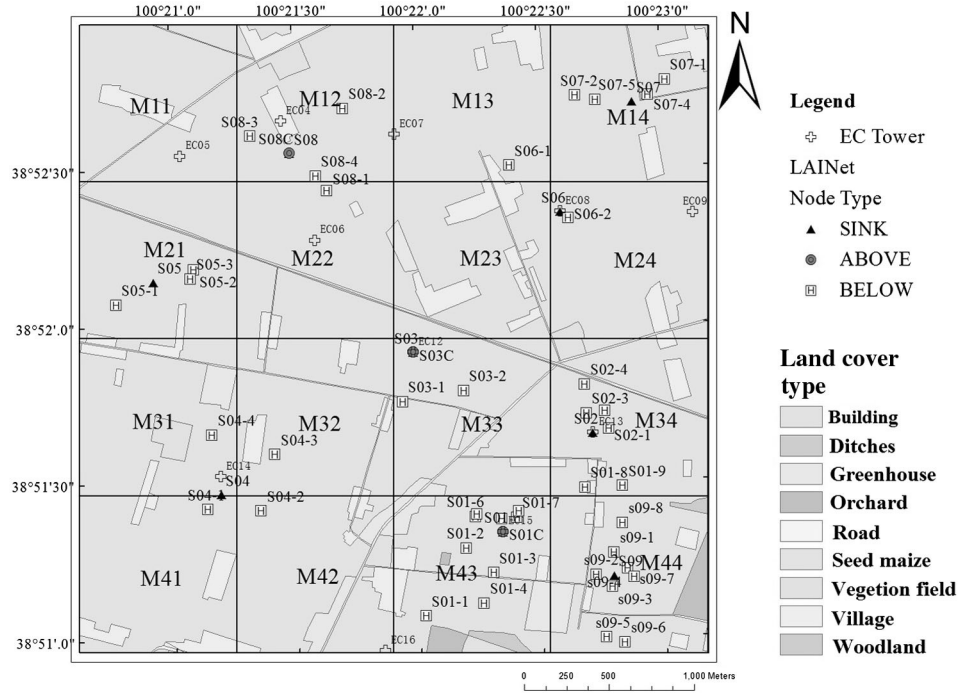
100°21'.0"  100°21'30"  100°22'.0"  100°22'30"  100°23'0"

N

38°52'30"
38°52'.0"
38°51'30"
38°51'.0"

M11 M12 M13 M14
M21 M22 M23 M24
M31 M32 M33 M34
M41 M42 M43 M44

S08-2 EC04 S08-3 S08C S08 EC07 EC05 S08-4 S08-1 S07-2 S07-5 S07 S07-1 S07-4 S06-1 S06 EC08 S06-2 EC09 EC06 S05 S05-3 S05-2 S05-1 S03 EC12 S03C S03-1 S03-2 S02-4 S02-3 S02 EC13 S02-1 S04-4 S04-3 EC14 S04 S04-1 S04-2 S01-8 S01-9 S01-6 S01-7 S01 EC15 S01C S01-2 S01-3 S01-4 S01-1 s09-8 s09-1 s09-2 S09 s09-7 s09-3 s09-5 s09-6 EC16

0 250 500 1,000 Meters

Legend
EC Tower
LAINet
Node Type
SINK
ABOVE
BELOW

Land cover type
Building
Ditches
Greenhouse
Orchard
Road
Seed maize
Vegetion field
Village
Woodland